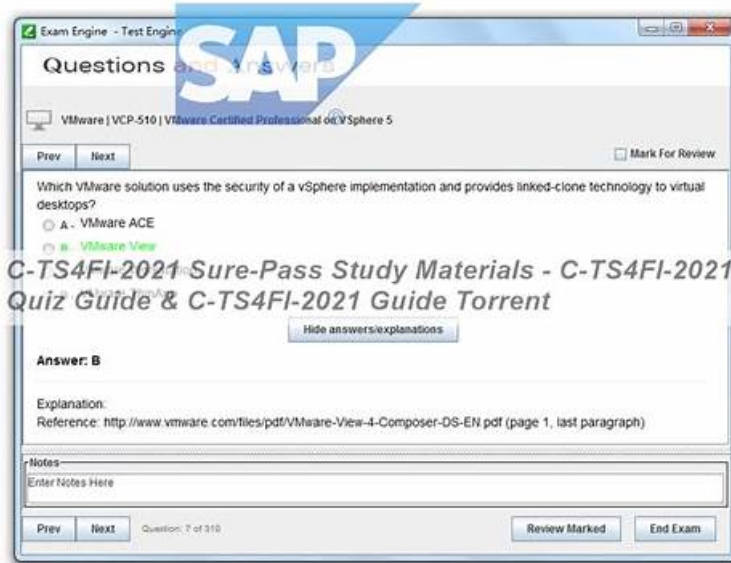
Exam Engine - Test Engine

SAP

Questions and Answers

VMware | VCP-510 | VMware Certified Professional on VSphere 5

Prev Next

Mark For Review

Which VMware solution uses the security of a vSphere implementation and provides linked-clone technology to virtual desktops?

A - VMware ACE

B - VMware View

C-TS4FI-2021 Sure-Pass Study Materials - C-TS4FI-2021 Quiz Guide & C-TS4FI-2021 Guide Torrent

Hide answers/explanations

Answer: B

Explanation:
Reference: http://www.vmware.com/files/pdf/VMware-View-4-Composer-DS-EN.pdf (page 1, last paragraph)

Notes

Enter Notes Here

Prev Next Question: 7 of 310

Review Marked End Exam